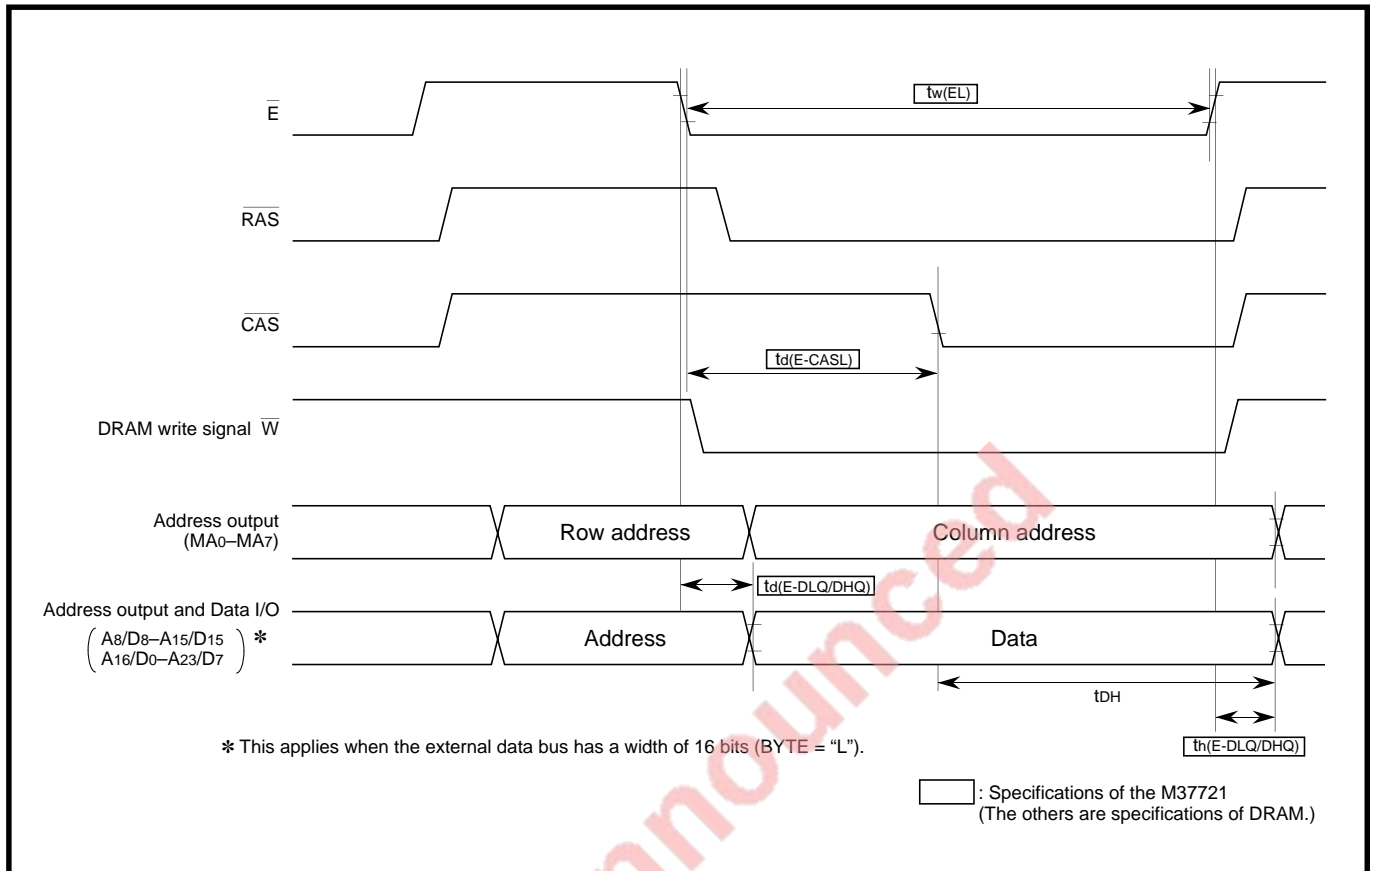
$\overline{E}$

$t_{w(EL)}$

$\overline{RAS}$

$\overline{CAS}$

$t_{d(E-CASL)}$

DRAM write signal $\overline{W}$

Address output ($MA_0$–$MA_7$)

Row address

Column address

$t_{d(E-DLQ/DHQ)}$

Address output and Data I/O ($A_8/D_8$–$A_{15}/D_{15}$, $A_{16}/D_0$–$A_{23}/D_7$) ✻

Address

Data

$t_{DH}$

$t_{h(E-DLQ/DHQ)}$

✻ This applies when the external data bus has a width of 16 bits (BYTE = "L").

: Specifications of the M37721 (The others are specifications of DRAM.)

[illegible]nounced